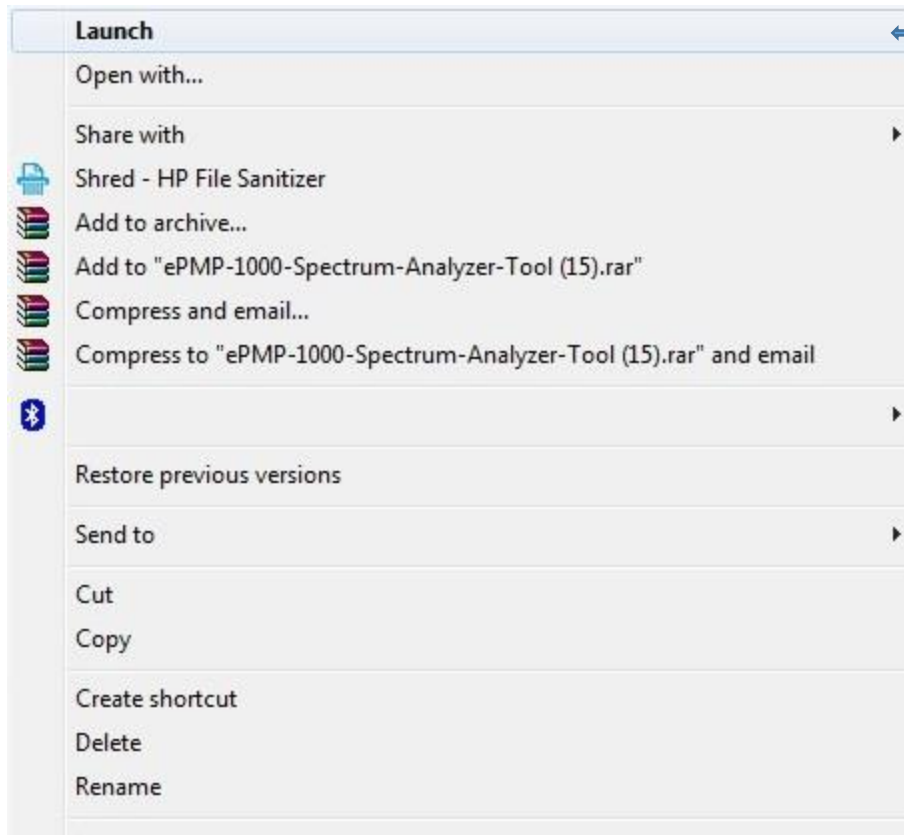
Launch
Open with...

Share with
Shred - HP File Sanitizer
Add to archive...
Add to "ePMP-1000-Spectrum-Analyzer-Tool (15).rar"
Compress and email...
Compress to "ePMP-1000-Spectrum-Analyzer-Tool (15).rar" and email

Restore previous versions

Send to

Cut
Copy

Create shortcut
Delete
Rename